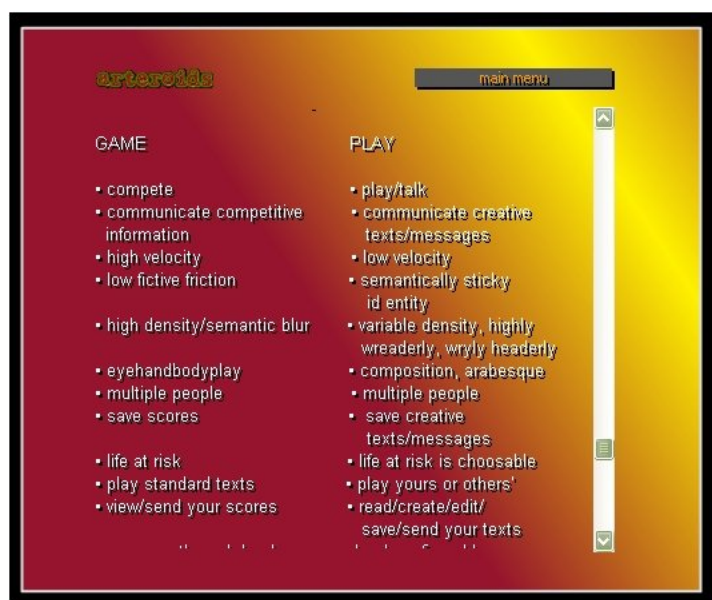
arteroids

main menu

GAME

• compete
• communicate competitive information
• high velocity
• low fictive friction

• high density/semantic blur

• eyehandbodyplay
• multiple people
• save scores

• life at risk
• play standard texts
• view/send your scores

PLAY

• play/talk
• communicate creative texts/messages
• low velocity
• semantically sticky id entity
• variable density, highly wreaderly, wryly headerly
• composition, arabesque
• multiple people
• save creative texts/messages
• life at risk is choosable
• play yours or others'
• read/create/edit/ save/send your texts

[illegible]